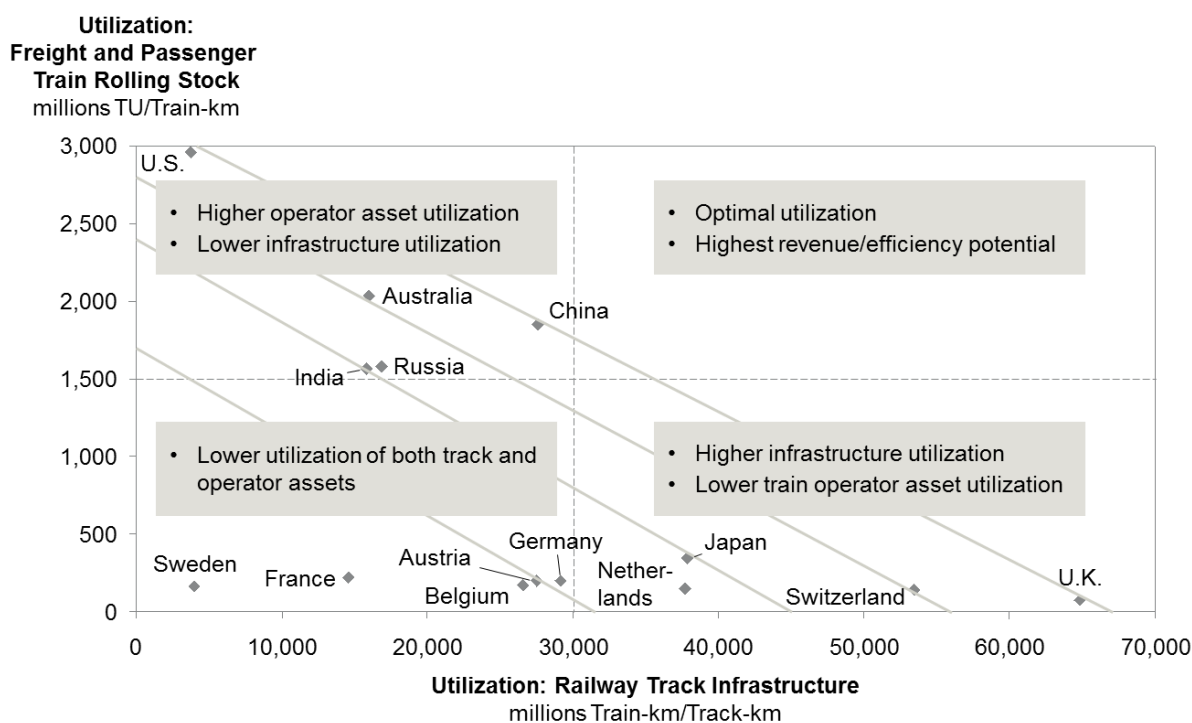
Utilization:
Freight and Passenger
Train Rolling Stock
millions TU/Train-km

3,000
2,500
2,000
1,500
1,000
500
0

U.S.

• Higher operator asset utilization
• Lower infrastructure utilization

• Optimal utilization
• Highest revenue/efficiency potential

Australia
China
India
Russia

• Lower utilization of both track and operator assets

• Higher infrastructure utilization
• Lower train operator asset utilization

Sweden
France
Austria
Belgium
Germany
Netherlands
Japan
Switzerland
U.K.

0
10,000
20,000
30,000
40,000
50,000
60,000
70,000

Utilization: Railway Track Infrastructure
millions Train-km/Track-km